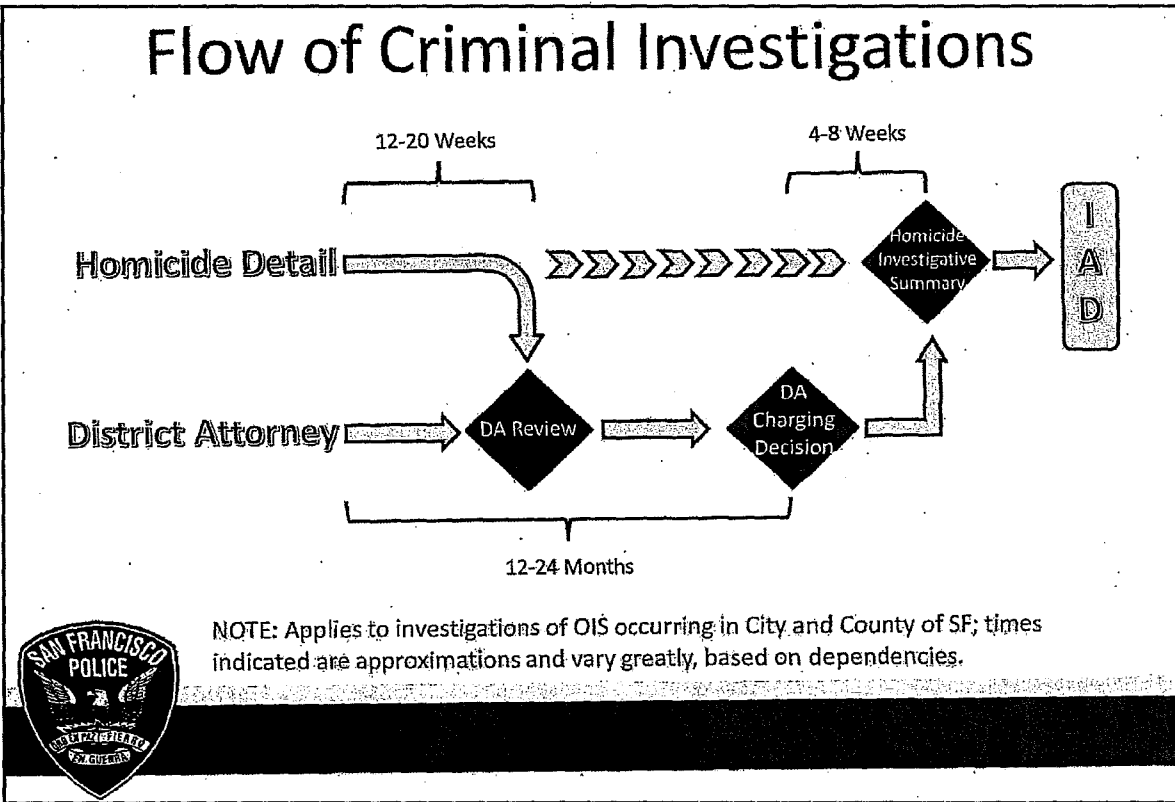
Flow of Criminal Investigations

12-20 Weeks

4-8 Weeks

Homicide Detail

Homicide Investigative Summary

I
A
D

District Attorney

DA Review

DA Charging Decision

12-24 Months

SAN FRANCISCO POLICE

ORO EN PAZ · FIERRO EN GUERRA

NOTE: Applies to investigations of OIS occurring in City and County of SF; times indicated are approximations and vary greatly, based on dependencies.